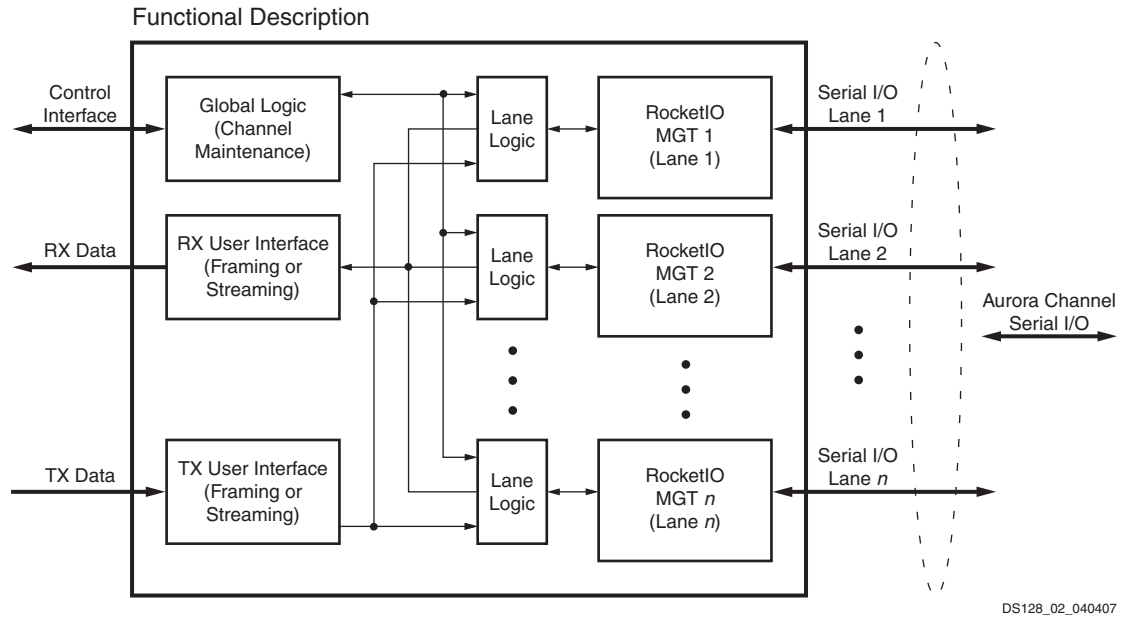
Functional Description

Control Interface

Global Logic (Channel Maintenance)

Lane Logic

RocketIO MGT 1 (Lane 1)

Serial I/O Lane 1

RX Data

RX User Interface (Framing or Streaming)

Lane Logic

RocketIO MGT 2 (Lane 2)

Serial I/O Lane 2

Aurora Channel Serial I/O

TX Data

TX User Interface (Framing or Streaming)

Lane Logic

RocketIO MGT $n$ (Lane $n$)

Serial I/O Lane $n$

DS128_02_040407